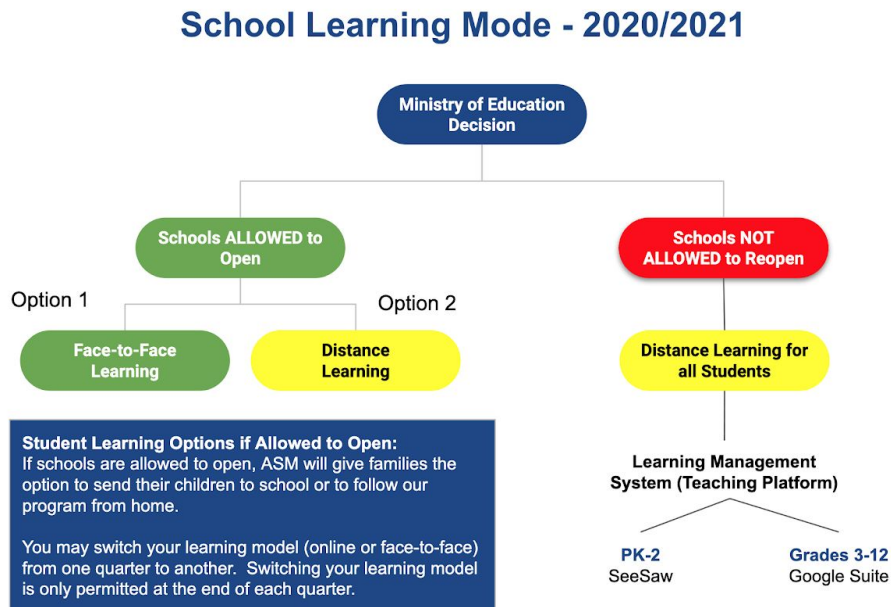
School Learning Mode - 2020/2021

Ministry of Education Decision

Schools ALLOWED to Open

Schools NOT ALLOWED to Reopen

Option 1

Option 2

Face-to-Face Learning

Distance Learning

Distance Learning for all Students

Student Learning Options if Allowed to Open:
If schools are allowed to open, ASM will give families the option to send their children to school or to follow our program from home.

You may switch your learning model (online or face-to-face) from one quarter to another. Switching your learning model is only permitted at the end of each quarter.

Learning Management System (Teaching Platform)

PK-2
SeeSaw

Grades 3-12
Google Suite